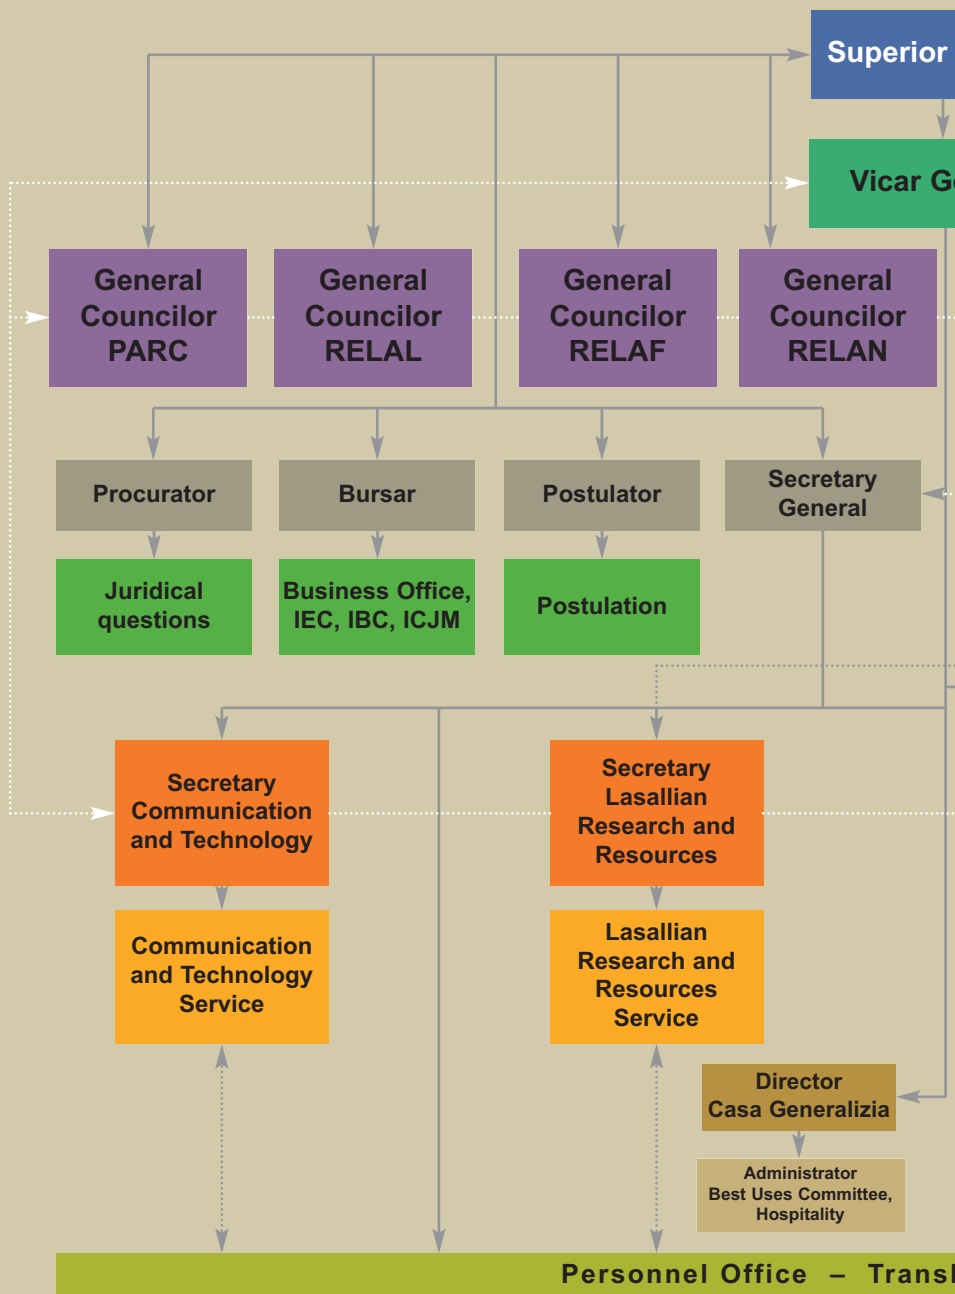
Superior

Vicar G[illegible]

General Councilor PARC

General Councilor RELAL

General Councilor RELAF

General Councilor RELAN

Procurator

Bursar

Postulator

Secretary General

Juridical questions

Business Office, IEC, IBC, ICJM

Postulation

Secretary Communication and Technology

Secretary Lasallian Research and Resources

Communication and Technology Service

Lasallian Research and Resources Service

Director Casa Generalizia

Administrator Best Uses Committee, Hospitality

Personnel Office – Trans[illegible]